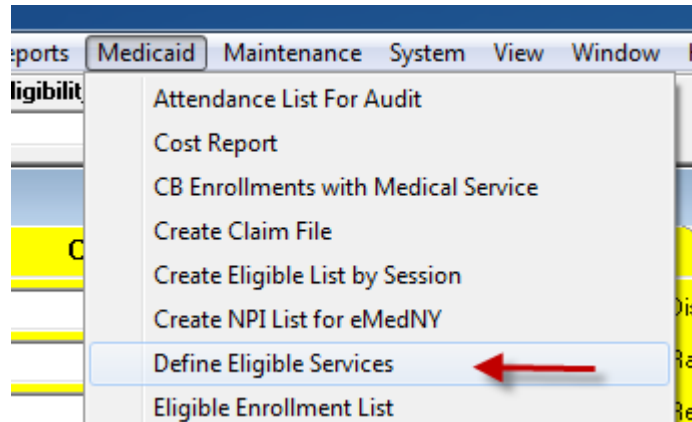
eports Medicaid Maintenance System View Window

ligibilit

Attendance List For Audit
Cost Report
CB Enrollments with Medical Service
Create Claim File
Create Eligible List by Session
Create NPI List for eMedNY
Define Eligible Services
Eligible Enrollment List

C

Di
Ra
Re